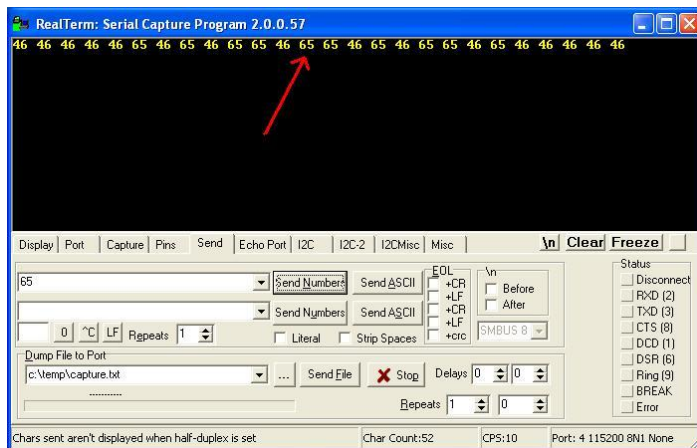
RealTerm: Serial Capture Program 2.0.0.57

46 46 46 46 46 65 46 65 46 65 65 46 65 65 46 65 46 65 65 46 65 46 46 46 46 46

Display | Port | Capture | Pins | Send | Echo Port | I2C | I2C-2 | I2CMisc | Misc

\n Clear Freeze

65

Send Numbers Send ASCII

EOL +CR +LF

\n Before After

Send Numbers Send ASCII

+CR +LF

0 ^C LF Repeats 1

Literal Strip Spaces +crc SMBUS 8

Status
Disconnect
RXD (2)
TXD (3)
CTS (8)
DCD (1)
DSR (6)
Ring (9)
BREAK
Error

Dump File to Port

c:\temp\capture.txt

... Send File Stop Delays 0 0

Repeats 1 0

Chars sent aren't displayed when half-duplex is set

Char Count:52

CPS:10

Port: 4 115200 8N1 None